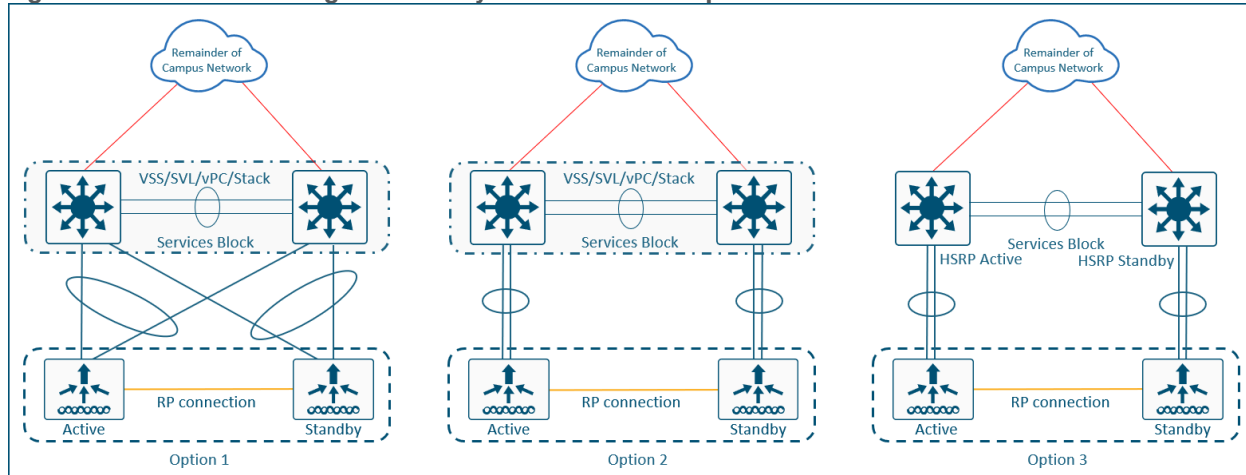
Remainder of Campus Network

VSS/SVL/vPC/Stack

Services Block

RP connection

Active

Standby

Option 1

Remainder of Campus Network

VSS/SVL/vPC/Stack

Services Block

RP connection

Active

Standby

Option 2

Remainder of Campus Network

Services Block

HSRP Active

HSRP Standby

RP connection

Active

Standby

Option 3